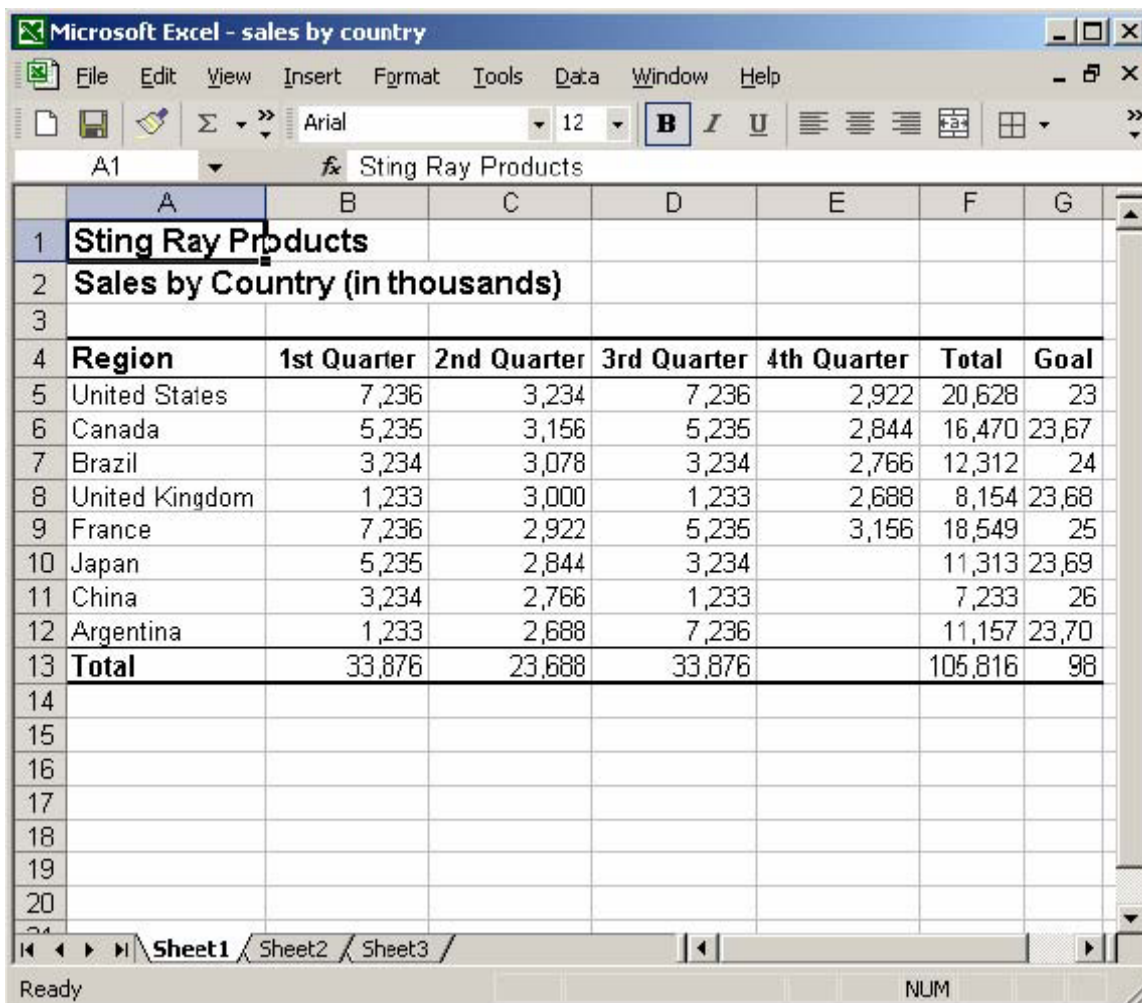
Microsoft Excel - sales by country

File Edit View Insert Format Tools Data Window Help

Arial 12 B I U

A1 fx Sting Ray Products

| | A | B | C | D | E | F | G |
|---|---|---|---|---|---|---|---|
| 1 | Sting Ray Products | | | | | | |
| 2 | Sales by Country (in thousands) | | | | | | |
| 3 | | | | | | | |
| 4 | Region | 1st Quarter | 2nd Quarter | 3rd Quarter | 4th Quarter | Total | Goal |
| 5 | United States | 7,236 | 3,234 | 7,236 | 2,922 | 20,628 | 23 |
| 6 | Canada | 5,235 | 3,156 | 5,235 | 2,844 | 16,470 | 23,67 |
| 7 | Brazil | 3,234 | 3,078 | 3,234 | 2,766 | 12,312 | 24 |
| 8 | United Kingdom | 1,233 | 3,000 | 1,233 | 2,688 | 8,154 | 23,68 |
| 9 | France | 7,236 | 2,922 | 5,235 | 3,156 | 18,549 | 25 |
| 10 | Japan | 5,235 | 2,844 | 3,234 | | 11,313 | 23,69 |
| 11 | China | 3,234 | 2,766 | 1,233 | | 7,233 | 26 |
| 12 | Argentina | 1,233 | 2,688 | 7,236 | | 11,157 | 23,70 |
| 13 | Total | 33,876 | 23,688 | 33,876 | | 105,816 | 98 |
| 14 | | | | | | | |
| 15 | | | | | | | |
| 16 | | | | | | | |
| 17 | | | | | | | |
| 18 | | | | | | | |
| 19 | | | | | | | |
| 20 | | | | | | | |

Sheet1 Sheet2 Sheet3

Ready NUM